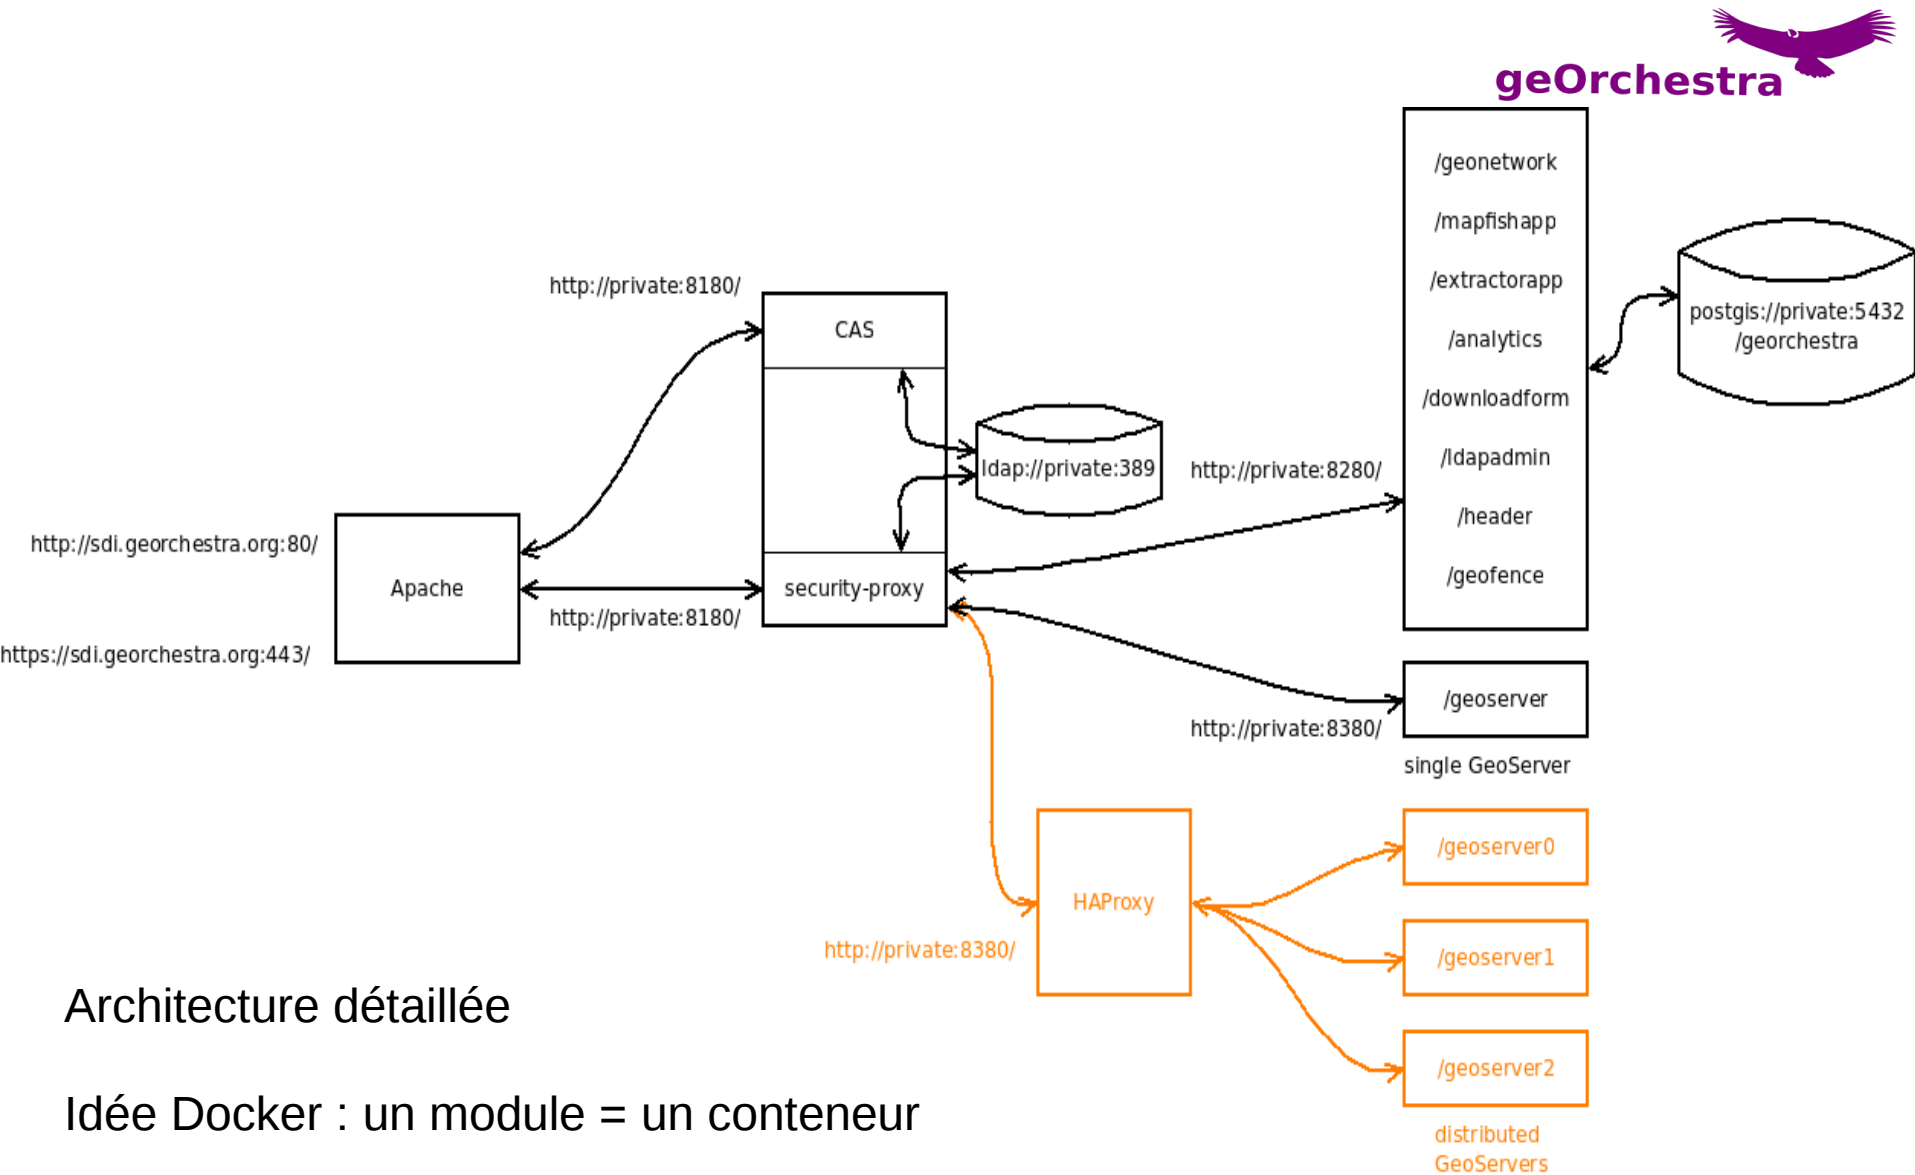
geOrchestra

/geonetwork
/mapfishapp
/extractorapp
/analytics
/downloadform
/ldapadmin
/header
/geofence

postgis://private:5432
/georchestra

http://private:8180/

CAS

ldap://private:389

http://private:8280/

http://sdi.georchestra.org:80/

Apache

security-proxy

http://private:8180/

https://sdi.georchestra.org:443/

/geoserver

http://private:8380/

single GeoServer

/geoserver0

HAProxy

/geoserver1

http://private:8380/

/geoserver2

distributed
GeoServers

Architecture détaillée

Idée Docker : un module = un conteneur